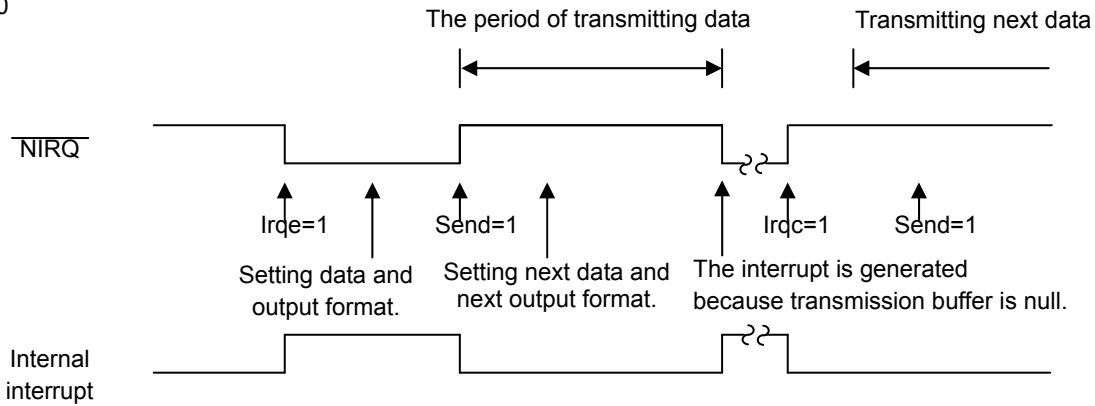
0

The period of transmitting data

Transmitting next data

NIRQ

Irqe=1

Send=1

Irqc=1

Send=1

Setting data and output format.

Setting next data and next output format.

The interrupt is generated because transmission buffer is null.

Internal interrupt